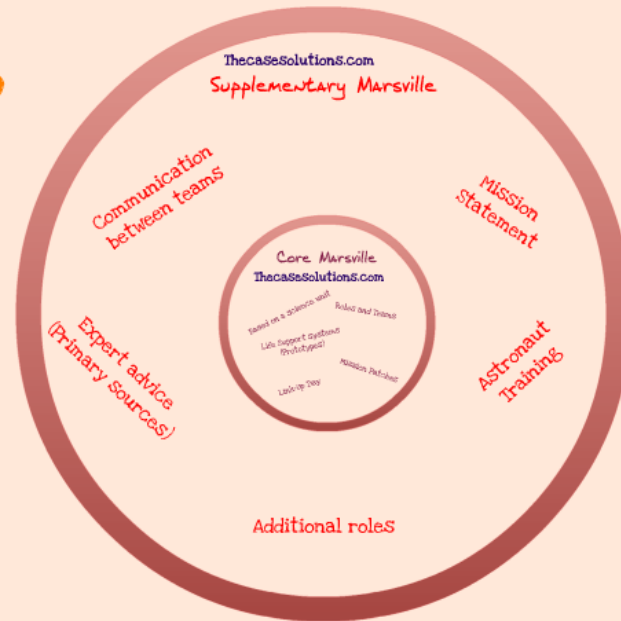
Thecasesolutions.com
Supplementary Marsville

Communication between teams

Mission Statement

Core Marsville
Thecasesolutions.com

Based on a science unit

Roles and Teams

Life Support Systems (Prototypes)

Mission Patches

Link-Up Day

Expert advice (Primary Sources)

Astronaut Training

Additional roles